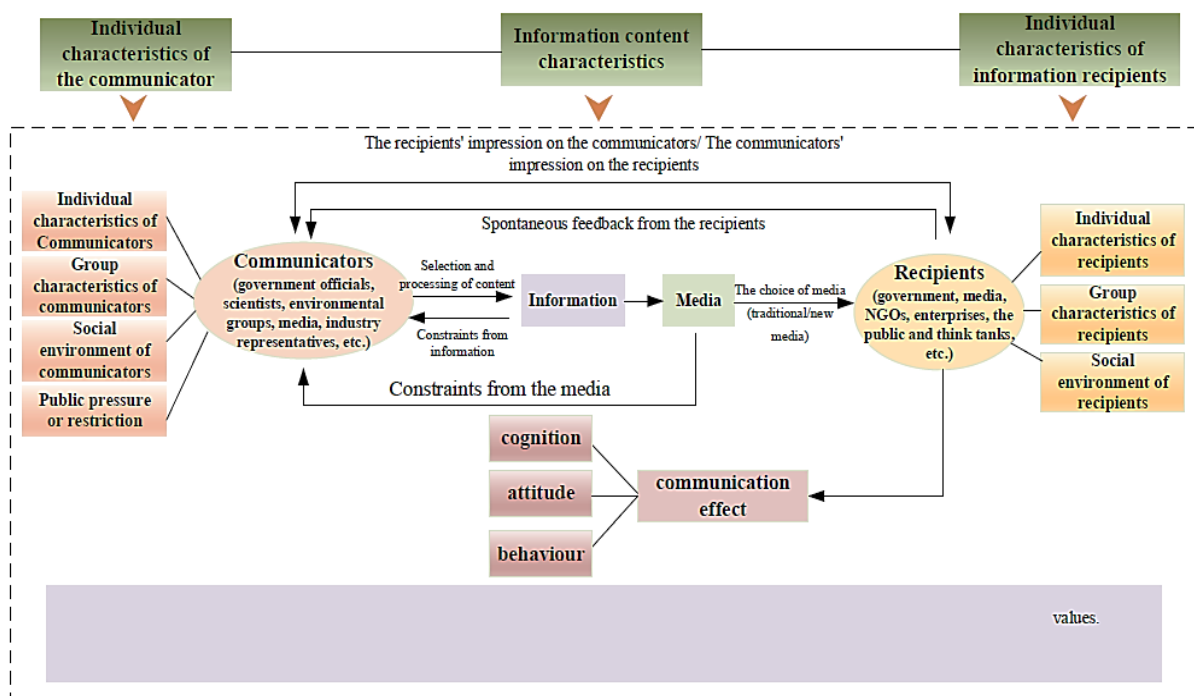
Individual characteristics of the communicator

Information content characteristics

Individual characteristics of information recipients

The recipients' impression on the communicators/ The communicators' impression on the recipients

Spontaneous feedback from the recipients

Individual characteristics of Communicators

Group characteristics of communicators

Social environment of communicators

Public pressure or restriction

Communicators (government officials, scientists, environmental groups, media, industry representatives, etc.)

Selection and processing of content

Constraints from information

Information

Media

The choice of media (traditional/new media)

Recipients (government, media, NGOs, enterprises, the public and think tanks, etc.)

Individual characteristics of recipients

Group characteristics of recipients

Social environment of recipients

Constraints from the media

cognition

attitude

behaviour

communication effect

values.